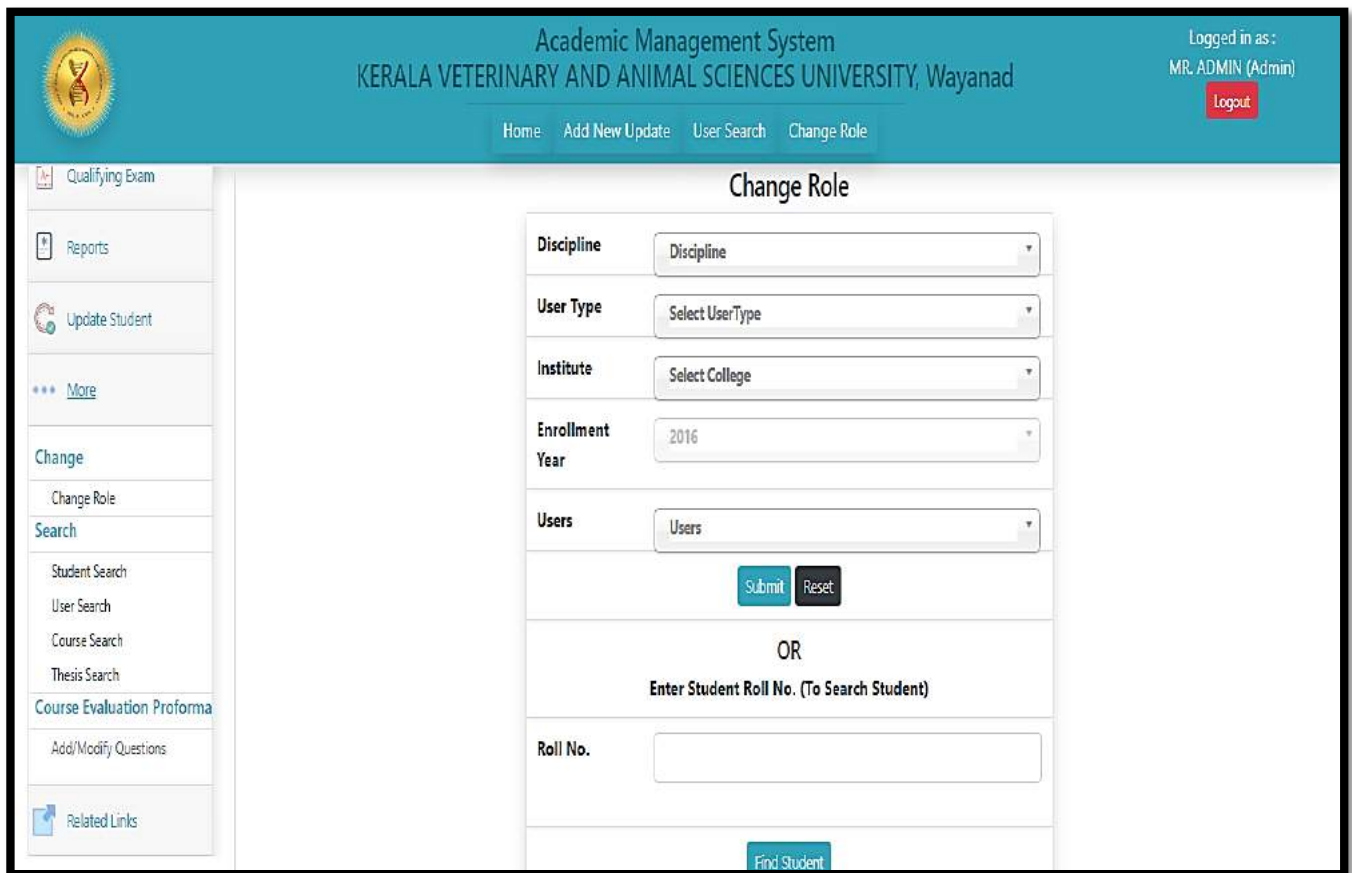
Academic Management System
KERALA VETERINARY AND ANIMAL SCIENCES UNIVERSITY, Wayanad

Logged in as :
MR. ADMIN (Admin)
Logout

Home Add New Update User Search Change Role

Qualifying Exam

Reports

Update Student

More

Change

Change Role

Search

Student Search

User Search

Course Search

Thesis Search

Course Evaluation Proforma

Add/Modify Questions

Related Links

Change Role

| Discipline | Discipline |
|---|---|
| User Type | Select UserType |
| Institute | Select College |
| Enrollment Year | 2016 |
| Users | Users |

Submit Reset

OR

Enter Student Roll No. (To Search Student)

Roll No.

Find Student